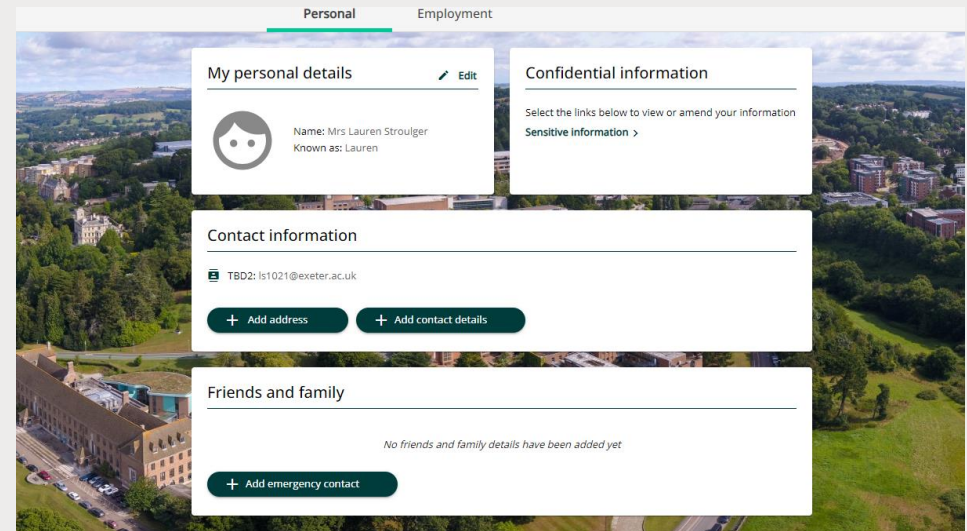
Personal Employment

My personal details
Edit

Name: Mrs Lauren Stroulger
Known as: Lauren

Confidential information

Select the links below to view or amend your information
Sensitive information >

Contact information

TBD2: ls1021@exeter.ac.uk

+ Add address
+ Add contact details

Friends and family

No friends and family details have been added yet

+ Add emergency contact